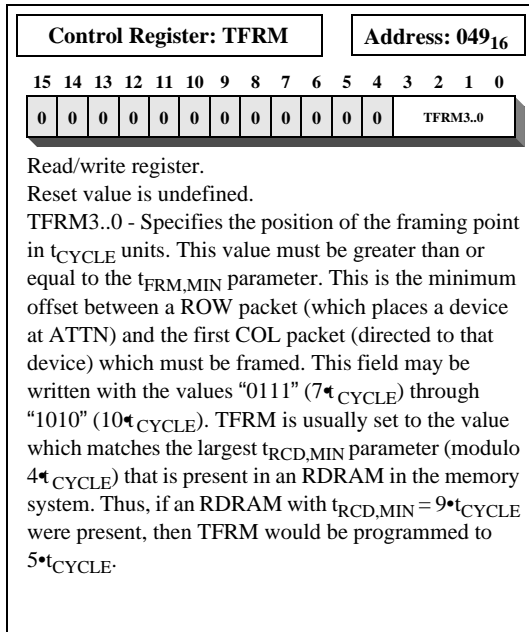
Control Register: TFRM

Address: $049_{16}$

| 15 | 14 | 13 | 12 | 11 | 10 | 9 | 8 | 7 | 6 | 5 | 4 | 3 2 1 0 |
|---|---|---|---|---|---|---|---|---|---|---|---|---|
| 0 | 0 | 0 | 0 | 0 | 0 | 0 | 0 | 0 | 0 | 0 | 0 | TFRM3..0 |

Read/write register.
Reset value is undefined.
TFRM3..0 - Specifies the position of the framing point in $t_{CYCLE}$ units. This value must be greater than or equal to the $t_{FRM,MIN}$ parameter. This is the minimum offset between a ROW packet (which places a device at ATTN) and the first COL packet (directed to that device) which must be framed. This field may be written with the values "0111" ($7•t_{CYCLE}$) through "1010" ($10•t_{CYCLE}$). TFRM is usually set to the value which matches the largest $t_{RCD,MIN}$ parameter (modulo $4•t_{CYCLE}$) that is present in an RDRAM in the memory system. Thus, if an RDRAM with $t_{RCD,MIN} = 9•t_{CYCLE}$ were present, then TFRM would be programmed to $5•t_{CYCLE}$.